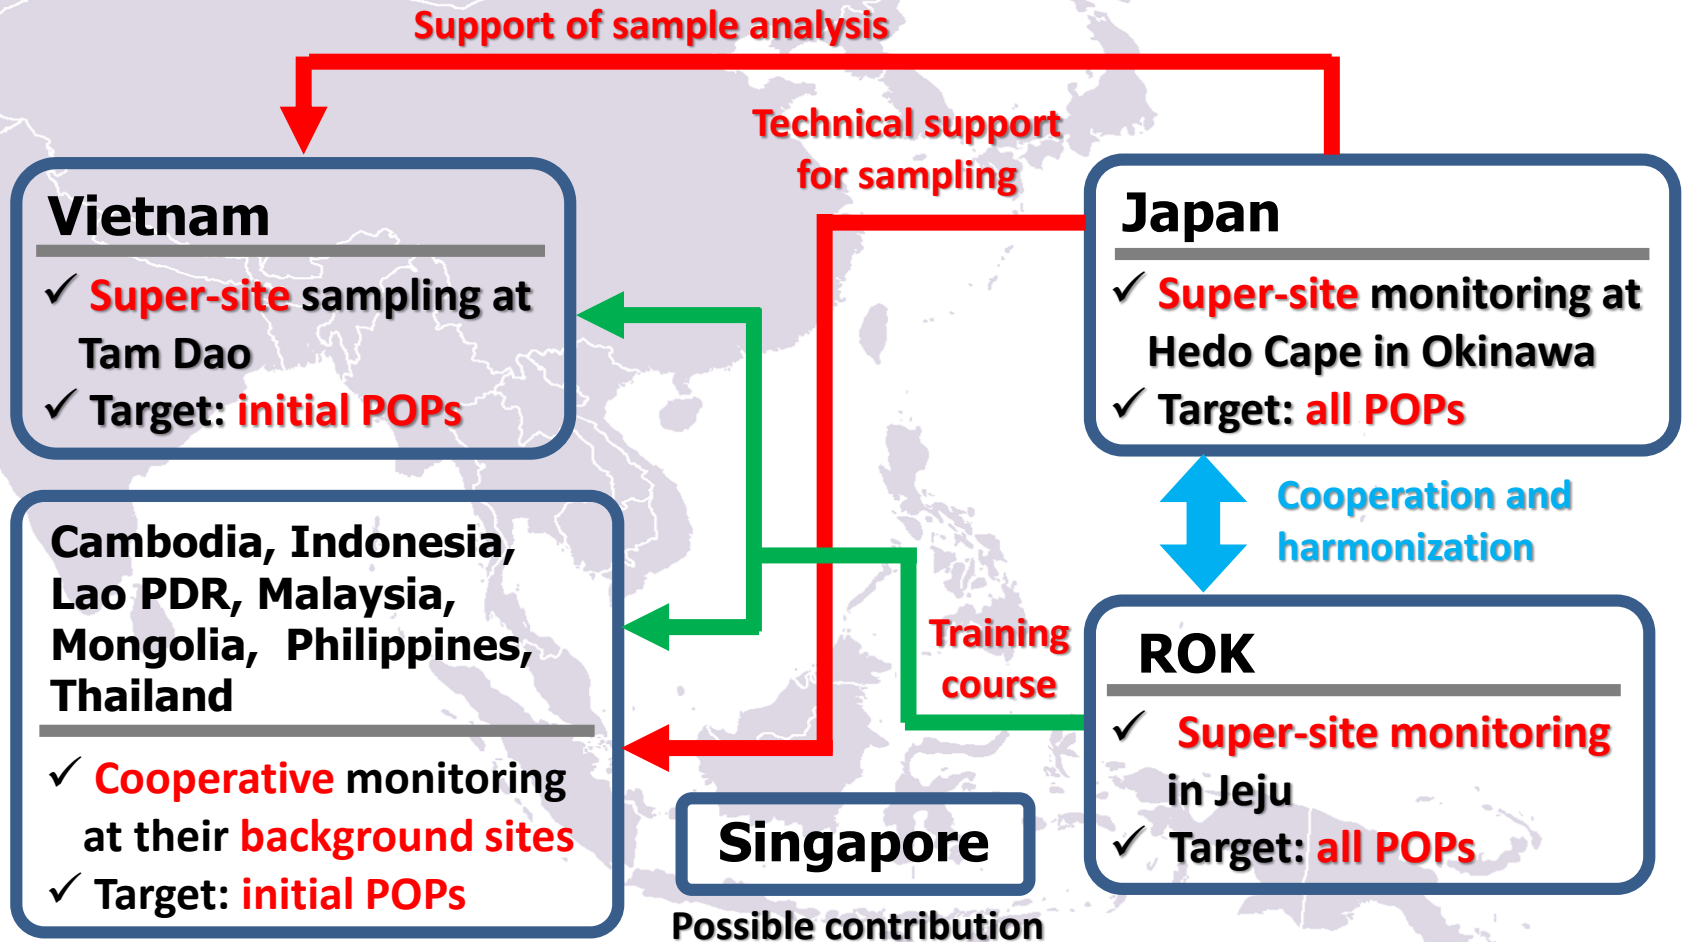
Support of sample analysis

Technical support for sampling

Vietnam

✓ Super-site sampling at Tam Dao

✓ Target: initial POPs

Japan

✓ Super-site monitoring at Hedo Cape in Okinawa

✓ Target: all POPs

Cooperation and harmonization

Cambodia, Indonesia, Lao PDR, Malaysia, Mongolia, Philippines, Thailand

✓ Cooperative monitoring at their background sites

✓ Target: initial POPs

Training course

ROK

✓ Super-site monitoring in Jeju

✓ Target: all POPs

Singapore

Possible contribution